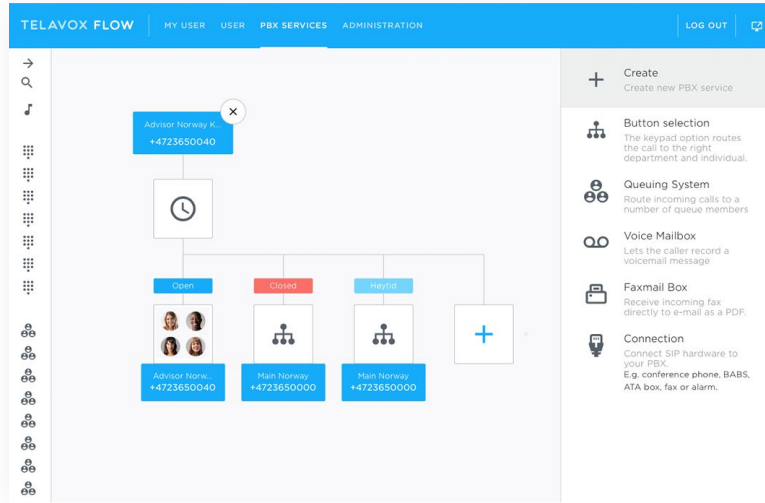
TELAVOX FLOW | MY USER | USER | PBX SERVICES | ADMINISTRATION | LOG OUT

Advisor Norway K...
+4723650040

Open
Closed
Høytid

Advisor Norw...
+4723650040

Main Norway
+4723650000

Main Norway
+4723650000

Create
Create new PBX service

Button selection
The keypad option routes the call to the right department and individual.

Queuing System
Route incoming calls to a number of queue members

Voice Mailbox
Let the caller record a voicemail message

Faxmail Box
Receive incoming fax directly to e-mail as a PDF.

Connection
Connect SIP hardware to your PBX.
E.g. conference phone, BABS, ATA box, fax or alarm.